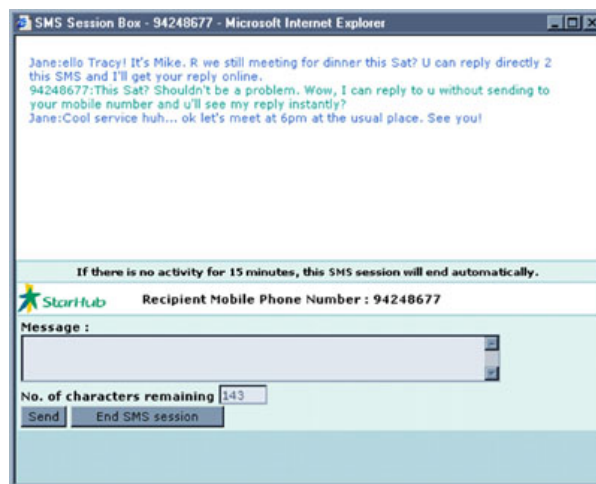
SMS Session Box - 94248677 - Microsoft Internet Explorer

Jane:ello Tracy! It's Mike. R we still meeting for dinner this Sat? U can reply directly 2 this SMS and I'll get your reply online.
94248677:This Sat? Shouldn't be a problem. Wow, I can reply to u without sending to your mobile number and u'll see my reply instantly?
Jane:Cool service huh... ok let's meet at 6pm at the usual place. See you!

If there is no activity for 15 minutes, this SMS session will end automatically.

StarHub Recipient Mobile Phone Number : 94248677

Message :

No. of characters remaining 143

Send End SMS session